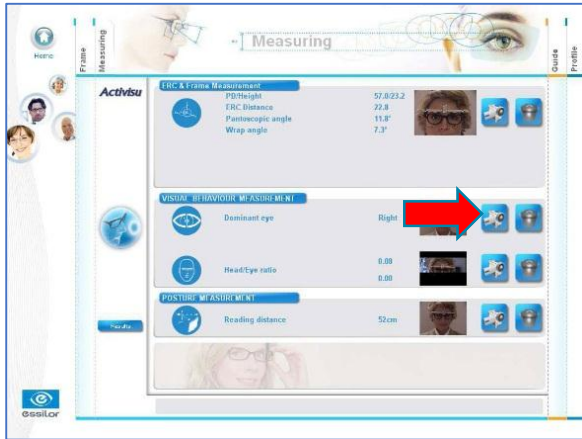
Home

Frame

Measuring

Measuring

Guide

Profile

Activisu

ERC & Frame Measurement

PD/Height 57.0/23.2
ERC Distance 22.8
Pantoscopic angle 11.8°
Wrap angle 7.3°

VISUAL BEHAVIOUR MEASUREMENT

Dominant eye Right

Head/Eye ratio 0.08
0.00

POSTURE MEASUREMENT

Reading distance 52cm

Results

essilor